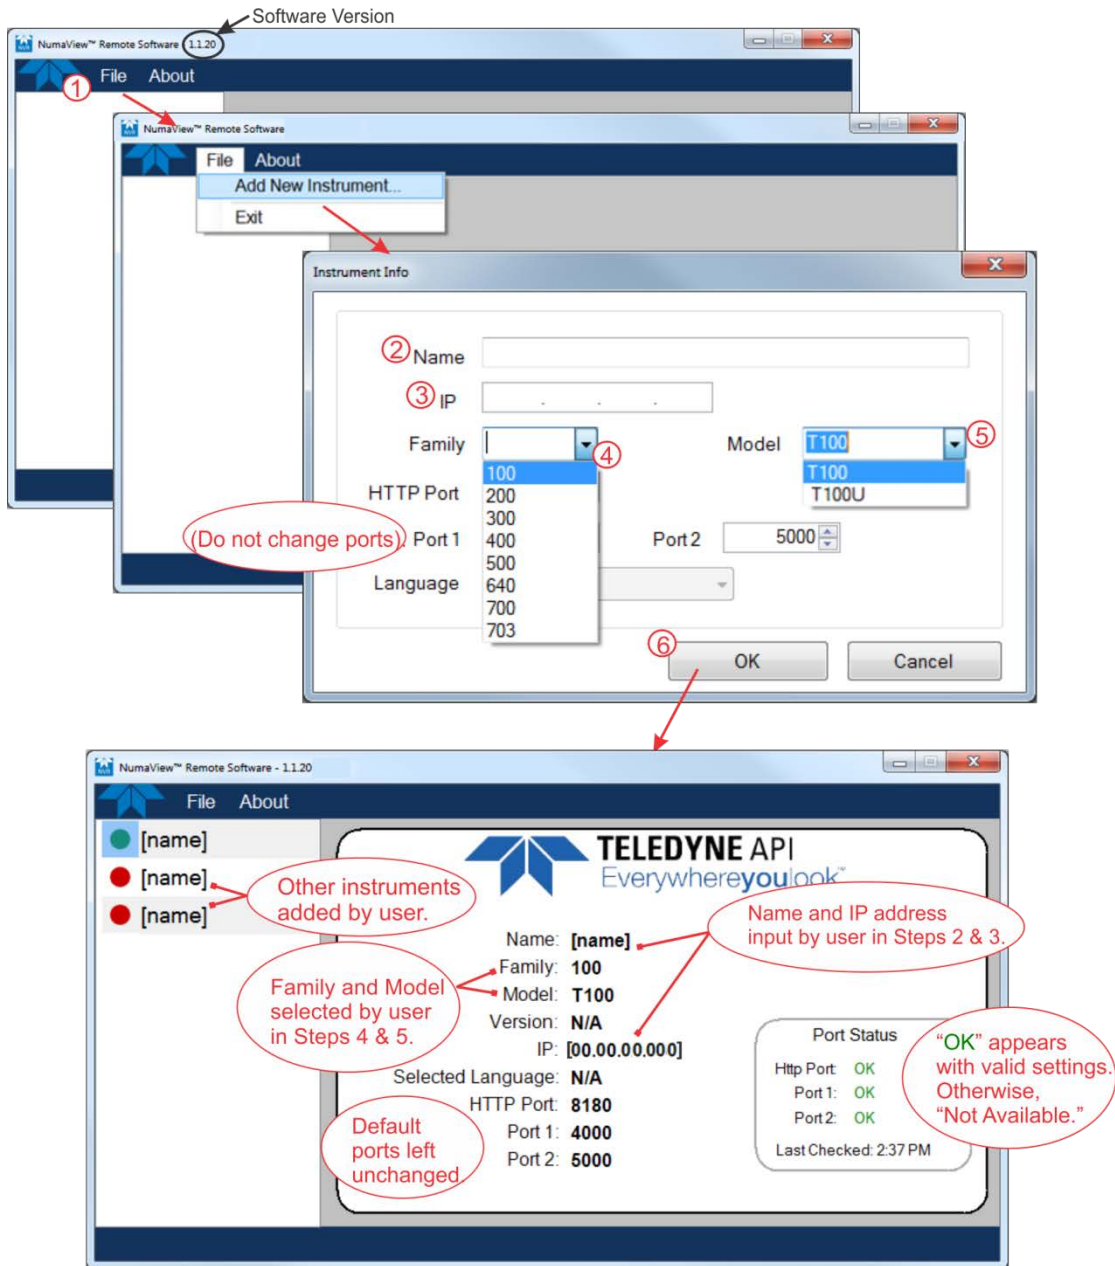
Software Version

NumaView™ Remote Software 1.1.20

File About

①

NumaView™ Remote Software

File About

Add New Instrument...

Exit

Instrument Info

② Name

③ IP . . .

Family ④

Model T100 ⑤

100
200
300
400
500
640
700
703

T100
T100U

HTTP Port

(Do not change ports) Port 1

Port 2 5000

Language

⑥ OK

Cancel

NumaView™ Remote Software - 1.1.20

File About

[name]

[name]

[name]

Other instruments added by user.

TELEDYNE API
Everywhereyoulook™

Name and IP address input by user in Steps 2 & 3.

Name: [name]

Family: 100

Model: T100

Version: N/A

IP: [00.00.00.000]

Selected Language: N/A

HTTP Port: 8180

Port 1: 4000

Port 2: 5000

Family and Model selected by user in Steps 4 & 5.

Default ports left unchanged

Port Status

Http Port: OK

Port 1: OK

Port 2: OK

Last Checked: 2:37 PM

"OK" appears with valid settings. Otherwise, "Not Available."